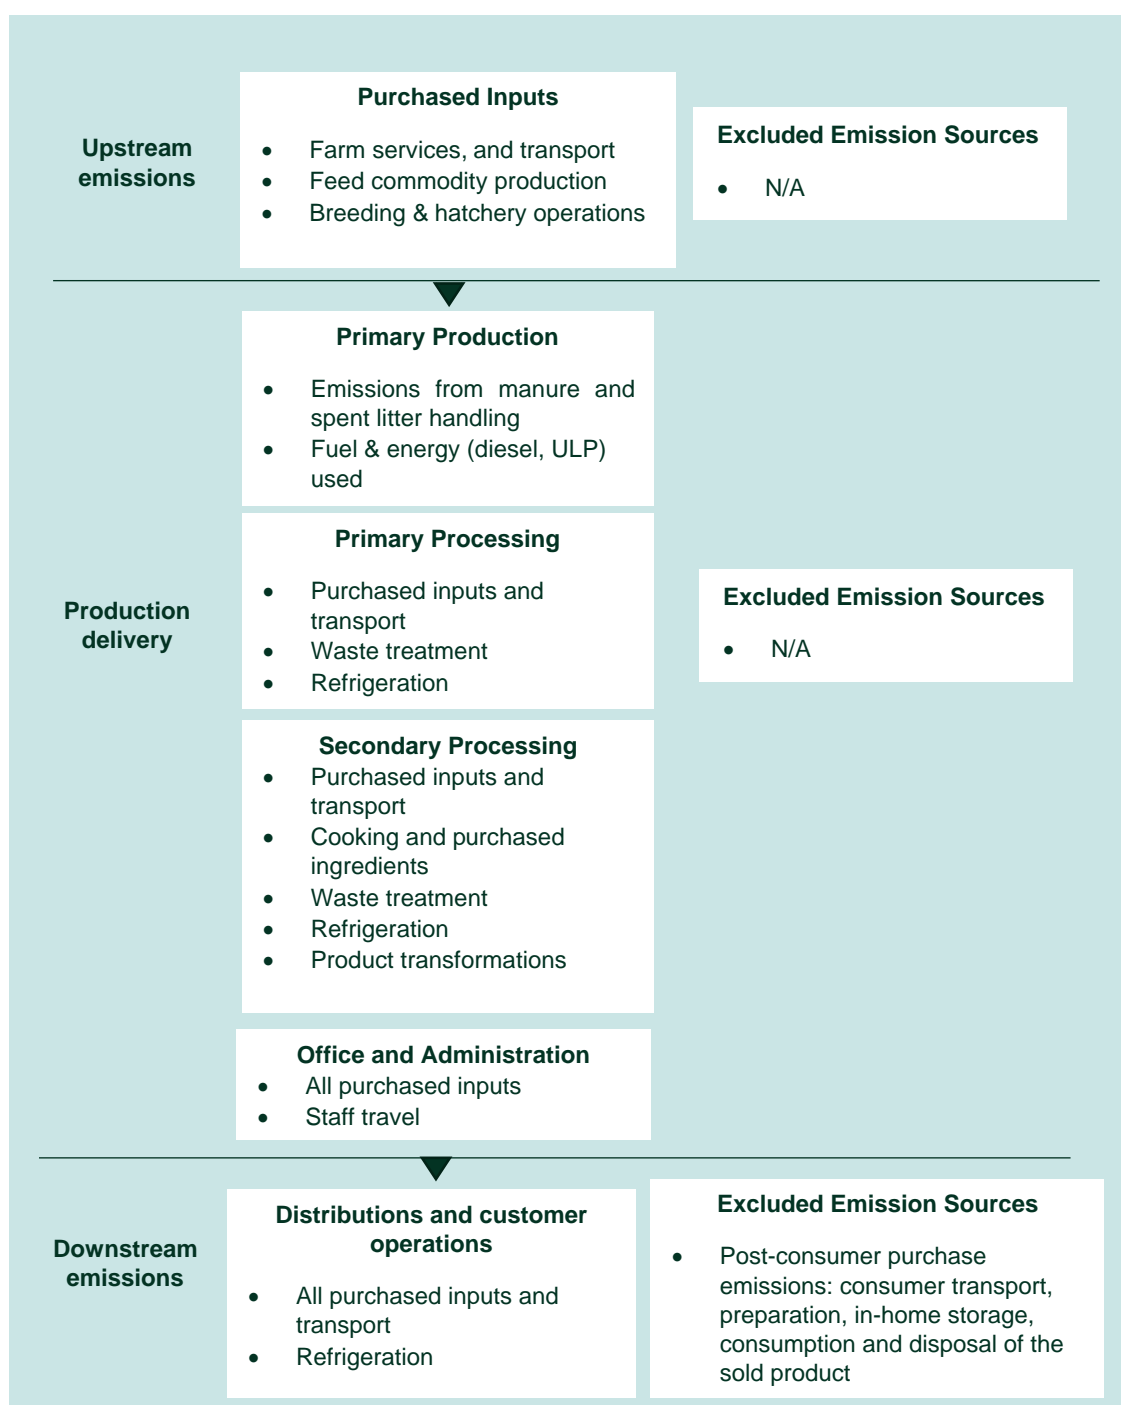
Upstream emissions

Purchased Inputs

- Farm services, and transport
- Feed commodity production
- Breeding & hatchery operations

Excluded Emission Sources

- N/A

Production delivery

Primary Production

- Emissions from manure and spent litter handling
- Fuel & energy (diesel, ULP) used

Primary Processing

- Purchased inputs and transport
- Waste treatment
- Refrigeration

Secondary Processing

- Purchased inputs and transport
- Cooking and purchased ingredients
- Waste treatment
- Refrigeration
- Product transformations

Office and Administration

- All purchased inputs
- Staff travel

Excluded Emission Sources

- N/A

Downstream emissions

Distributions and customer operations

- All purchased inputs and transport
- Refrigeration

Excluded Emission Sources

- Post-consumer purchase emissions: consumer transport, preparation, in-home storage, consumption and disposal of the sold product